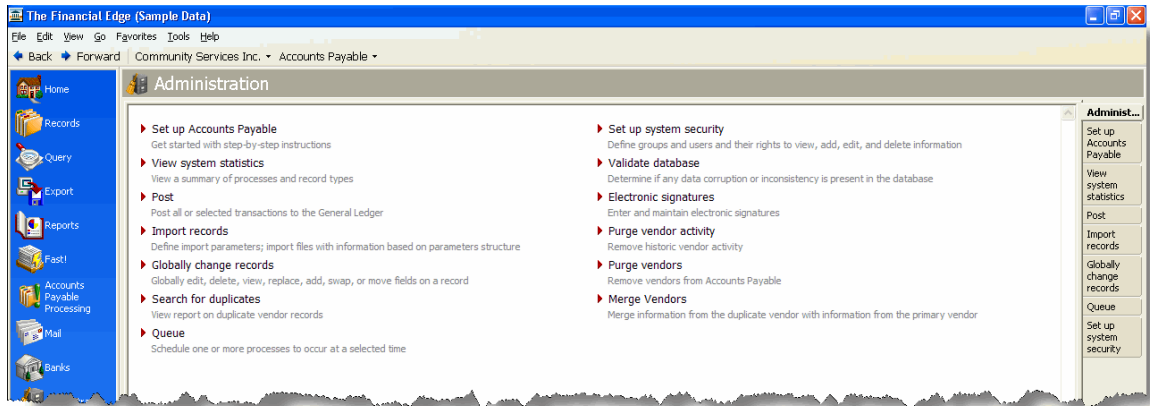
The Financial Edge (Sample Data)

File Edit View Go Favorites Tools Help

Back Forward Community Services Inc. Accounts Payable

Home
Records
Query
Export
Reports
Fast!
Accounts Payable Processing
Mail
Banks

Administration

Set up Accounts Payable
Get started with step-by-step instructions

View system statistics
View a summary of processes and record types

Post
Post all or selected transactions to the General Ledger

Import records
Define import parameters; import files with information based on parameters structure

Globally change records
Globally edit, delete, view, replace, add, swap, or move fields on a record

Search for duplicates
View report on duplicate vendor records

Queue
Schedule one or more processes to occur at a selected time

Set up system security
Define groups and users and their rights to view, add, edit, and delete information

Validate database
Determine if any data corruption or inconsistency is present in the database

Electronic signatures
Enter and maintain electronic signatures

Purge vendor activity
Remove historic vendor activity

Purge vendors
Remove vendors from Accounts Payable

Merge Vendors
Merge information from the duplicate vendor with information from the primary vendor

Administ...
Set up Accounts Payable
View system statistics
Post
Import records
Globally change records
Queue
Set up system security